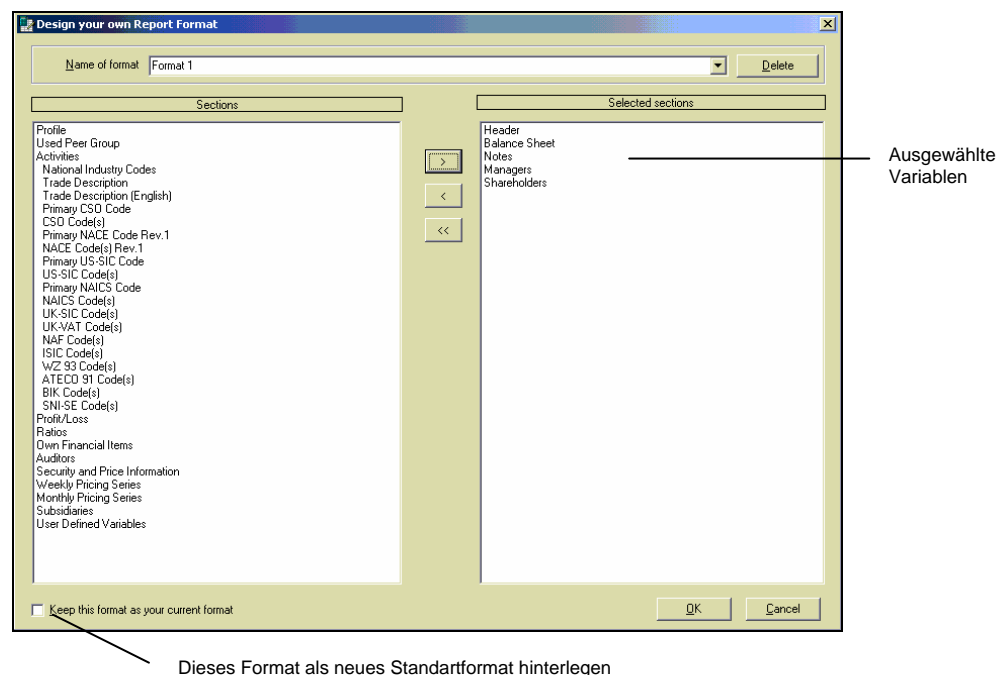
Design your own Report Format

Name of format Format 1

Delete

Sections

Profile
Used Peer Group
Activities
National Industry Codes
Trade Description
Trade Description (English)
Primary CSO Code
CSO Code(s)
Primary NACE Code Rev.1
NACE Code(s) Rev.1
Primary US-SIC Code
US-SIC Code(s)
Primary NAICS Code
NAICS Code(s)
UK-SIC Code(s)
UK-VAT Code(s)
NAF Code(s)
ISIC Code(s)
WZ 93 Code(s)
ATECO 91 Code(s)
BIK Code(s)
SNI-SE Code(s)
Profit/Loss
Ratios
Own Financial Items
Auditors
Security and Price Information
Weekly Pricing Series
Monthly Pricing Series
Subsidiaries
User Defined Variables

>
<
<<

Selected sections

Header
Balance Sheet
Notes
Managers
Shareholders

Ausgewählte Variablen

Keep this format as your current format

OK

Cancel

Dieses Format als neues Standartformat hinterlegen